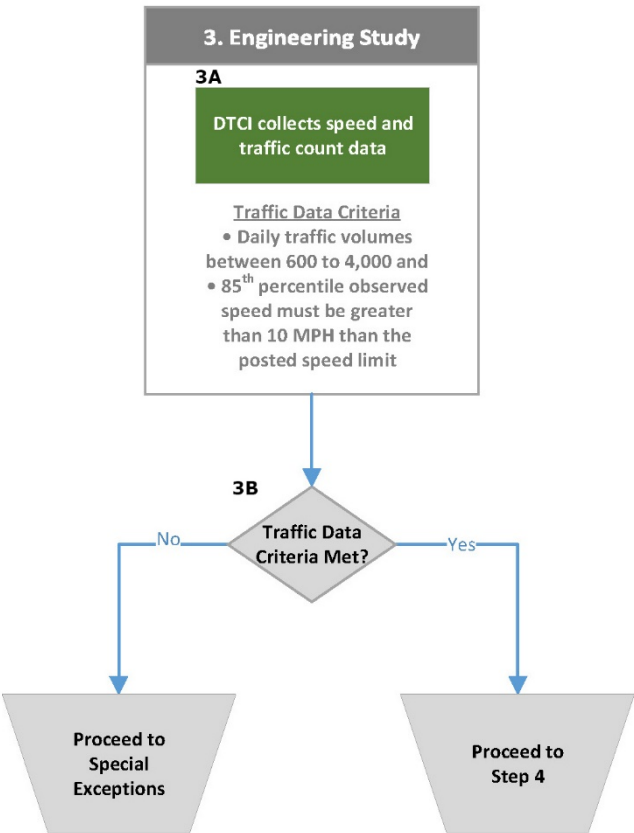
3. Engineering Study

3A

DTCI collects speed and traffic count data

Traffic Data Criteria
• Daily traffic volumes between 600 to 4,000 and
• 85$^{th}$ percentile observed speed must be greater than 10 MPH than the posted speed limit

3B

Traffic Data Criteria Met?

No

Yes

Proceed to Special Exceptions

Proceed to Step 4